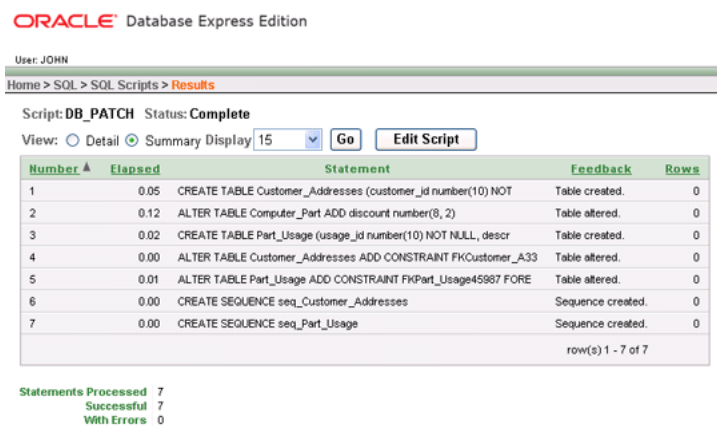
ORACLE® Database Express Edition

User: JOHN

Home > SQL > SQL Scripts > Results

Script: DB_PATCH Status: Complete

View: Detail Summary Display 15 Go Edit Script

| Number ▲ | Elapsed | Statement | Feedback | Rows |
|---|---|---|---|---|
| 1 | 0.05 | CREATE TABLE Customer_Addresses (customer_id number(10) NOT | Table created. | 0 |
| 2 | 0.12 | ALTER TABLE Computer_Part ADD discount number(8, 2) | Table altered. | 0 |
| 3 | 0.02 | CREATE TABLE Part_Usage (usage_id number(10) NOT NULL, descr | Table created. | 0 |
| 4 | 0.00 | ALTER TABLE Customer_Addresses ADD CONSTRAINT FKCustomer_A33 | Table altered. | 0 |
| 5 | 0.01 | ALTER TABLE Part_Usage ADD CONSTRAINT FKPart_Usage45987 FORE | Table altered. | 0 |
| 6 | 0.00 | CREATE SEQUENCE seq_Customer_Addresses | Sequence created. | 0 |
| 7 | 0.00 | CREATE SEQUENCE seq_Part_Usage | Sequence created. | 0 |

row(s) 1 - 7 of 7

Statements Processed 7
Successful 7
With Errors 0